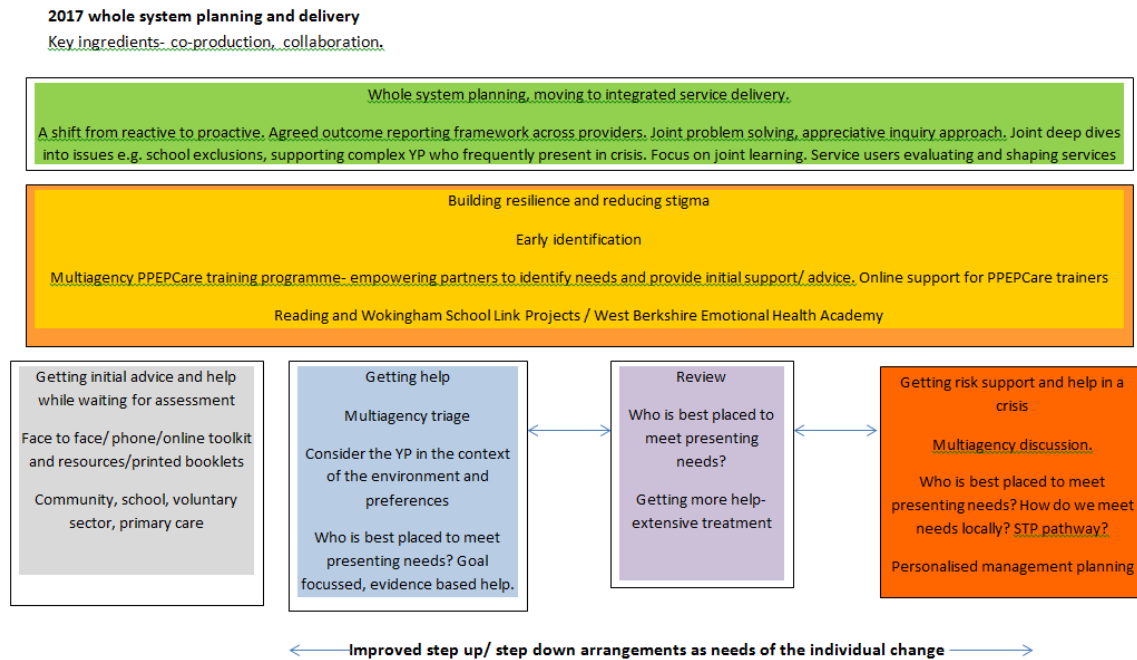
**2017 whole system planning and delivery**

Key ingredients- co-production, collaboration.

Whole system planning, moving to integrated service delivery.

A shift from reactive to proactive. Agreed outcome reporting framework across providers. Joint problem solving, appreciative inquiry approach. Joint deep dives into issues e.g. school exclusions, supporting complex YP who frequently present in crisis. Focus on joint learning. Service users evaluating and shaping services

Building resilience and reducing stigma

Early identification

Multiagency PPEPCare training programme- empowering partners to identify needs and provide initial support/ advice. Online support for PPEPCare trainers

Reading and Wokingham School Link Projects / West Berkshire Emotional Health Academy

Getting initial advice and help while waiting for assessment

Face to face/ phone/online toolkit and resources/printed booklets

Community, school, voluntary sector, primary care

Getting help

Multiagency triage

Consider the YP in the context of the environment and preferences

Who is best placed to meet presenting needs? Goal focussed, evidence based help.

Review

Who is best placed to meet presenting needs?

Getting more help- extensive treatment

Getting risk support and help in a crisis

Multiagency discussion.

Who is best placed to meet presenting needs? How do we meet needs locally? STP pathway?

Personalised management planning

**Improved step up/ step down arrangements as needs of the individual change**